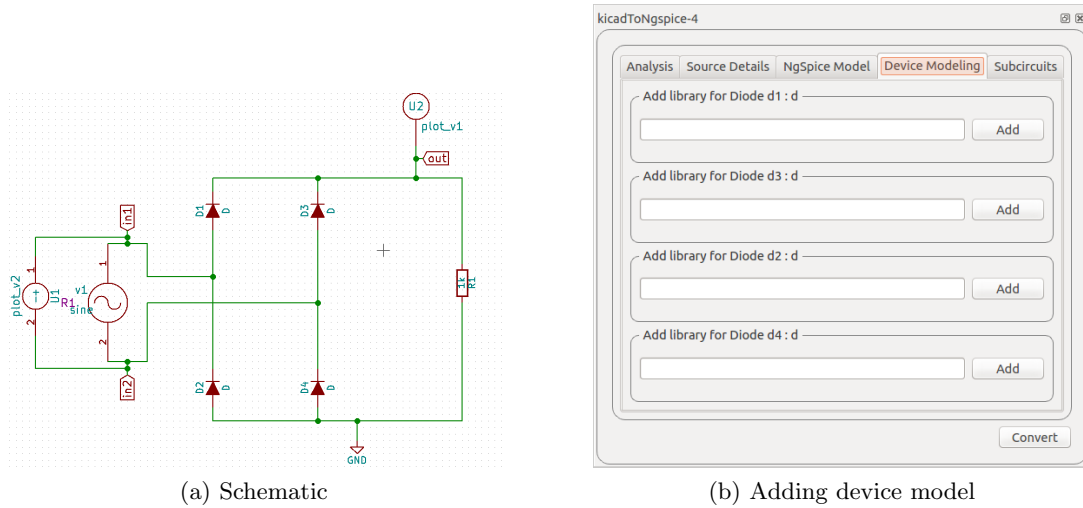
U2
plot_v1
out
in1
D1 D
D3 D
plot_v2
U1
R1
v1
sine
1
2
1
2
R1 1k
in2
D2 D
D4 D
GND

(a) Schematic

kicadToNgspice-4
Analysis | Source Details | NgSpice Model | Device Modeling | Subcircuits
Add library for Diode d1 : d
Add
Add library for Diode d3 : d
Add
Add library for Diode d2 : d
Add
Add library for Diode d4 : d
Add
Convert

(b) Adding device model